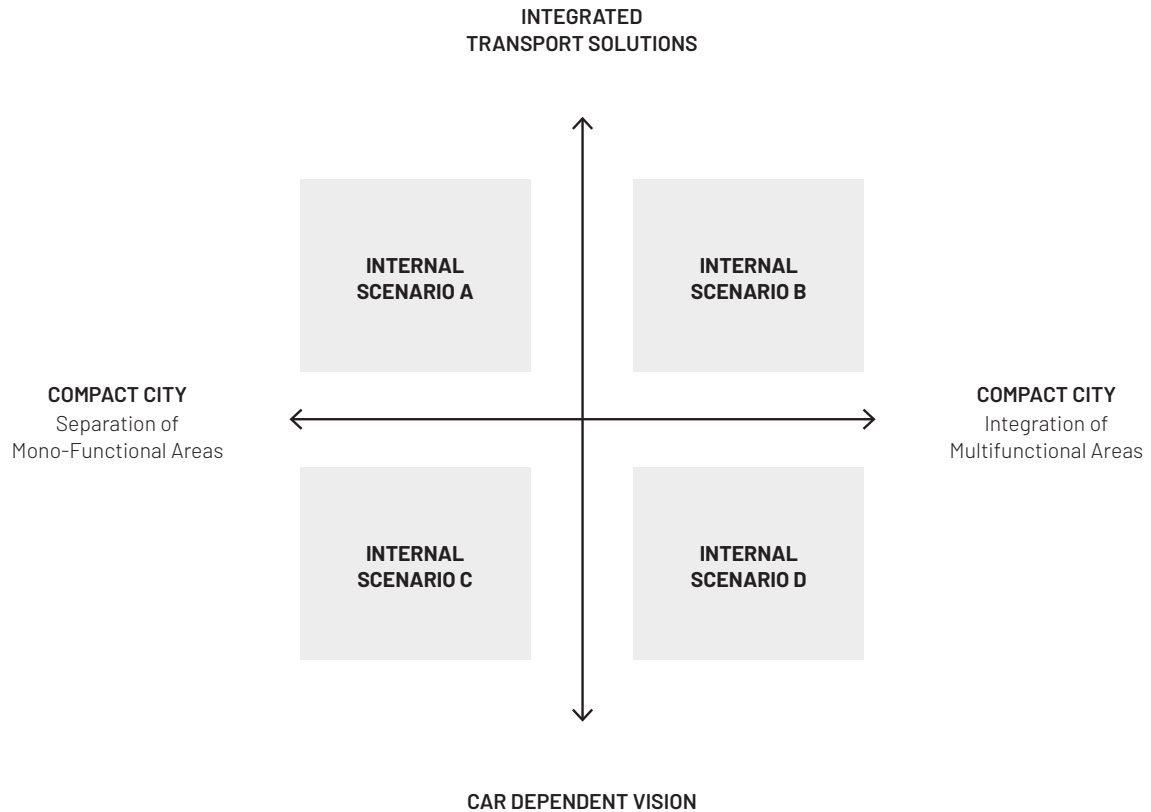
INTEGRATED
TRANSPORT SOLUTIONS

INTERNAL
SCENARIO A

INTERNAL
SCENARIO B

COMPACT CITY
Separation of
Mono-Functional Areas

COMPACT CITY
Integration of
Multifunctional Areas

INTERNAL
SCENARIO C

INTERNAL
SCENARIO D

CAR DEPENDENT VISION